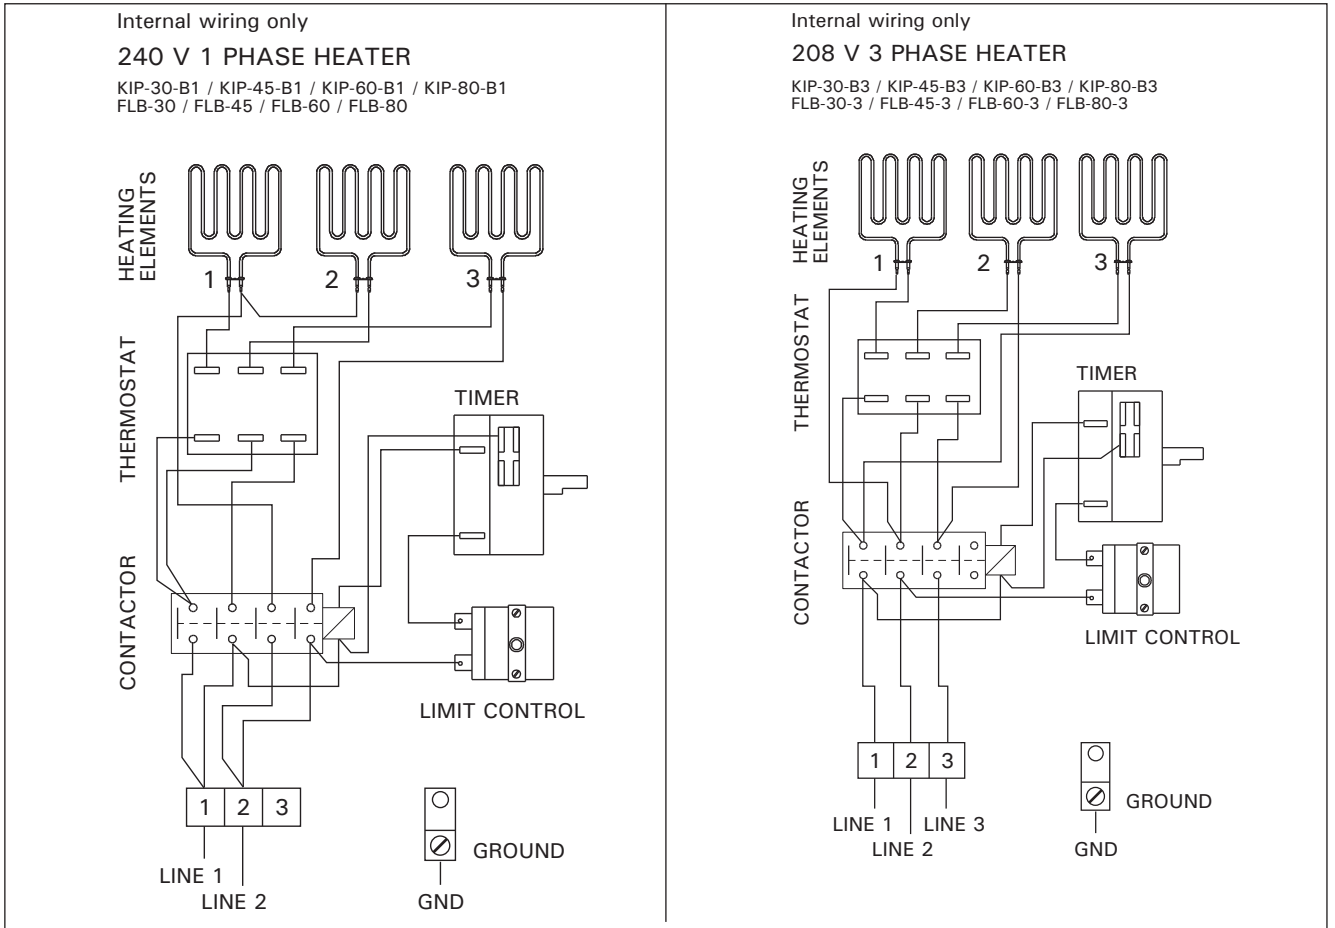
Internal wiring only

240 V 1 PHASE HEATER

KIP-30-B1 / KIP-45-B1 / KIP-60-B1 / KIP-80-B1
FLB-30 / FLB-45 / FLB-60 / FLB-80

HEATING ELEMENTS

1

2

3

THERMOSTAT

TIMER

CONTACTOR

LIMIT CONTROL

1 | 2 | 3

LINE 1

LINE 2

GROUND

GND

Internal wiring only

208 V 3 PHASE HEATER

KIP-30-B3 / KIP-45-B3 / KIP-60-B3 / KIP-80-B3
FLB-30-3 / FLB-45-3 / FLB-60-3 / FLB-80-3

HEATING ELEMENTS

1

2

3

THERMOSTAT

TIMER

CONTACTOR

LIMIT CONTROL

1 | 2 | 3

LINE 1

LINE 3

LINE 2

GROUND

GND